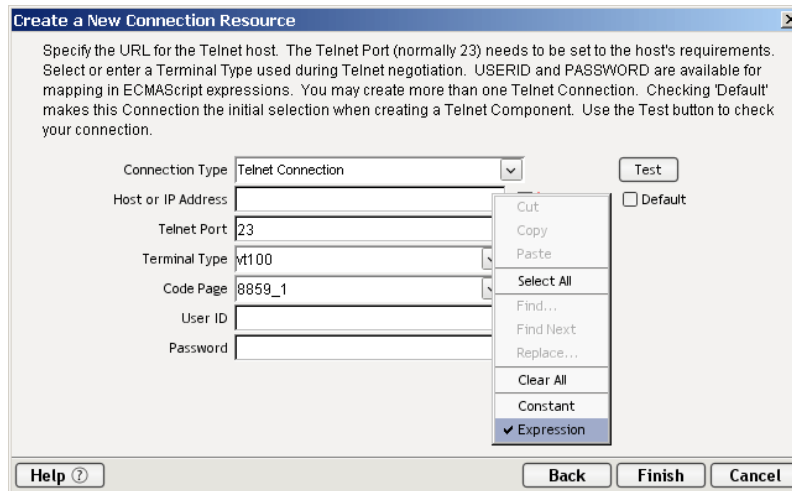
Create a New Connection Resource

Specify the URL for the Telnet host. The Telnet Port (normally 23) needs to be set to the host's requirements. Select or enter a Terminal Type used during Telnet negotiation. USERID and PASSWORD are available for mapping in ECMAScript expressions. You may create more than one Telnet Connection. Checking 'Default' makes this Connection the initial selection when creating a Telnet Component. Use the Test button to check your connection.

Connection Type Telnet Connection
Test
Host or IP Address
Default
Telnet Port 23
Terminal Type vt100
Code Page 8859_1
User ID
Password

Cut
Copy
Paste
Select All
Find...
Find Next
Replace...
Clear All
Constant
✔ Expression

Help ⓘ
Back
Finish
Cancel